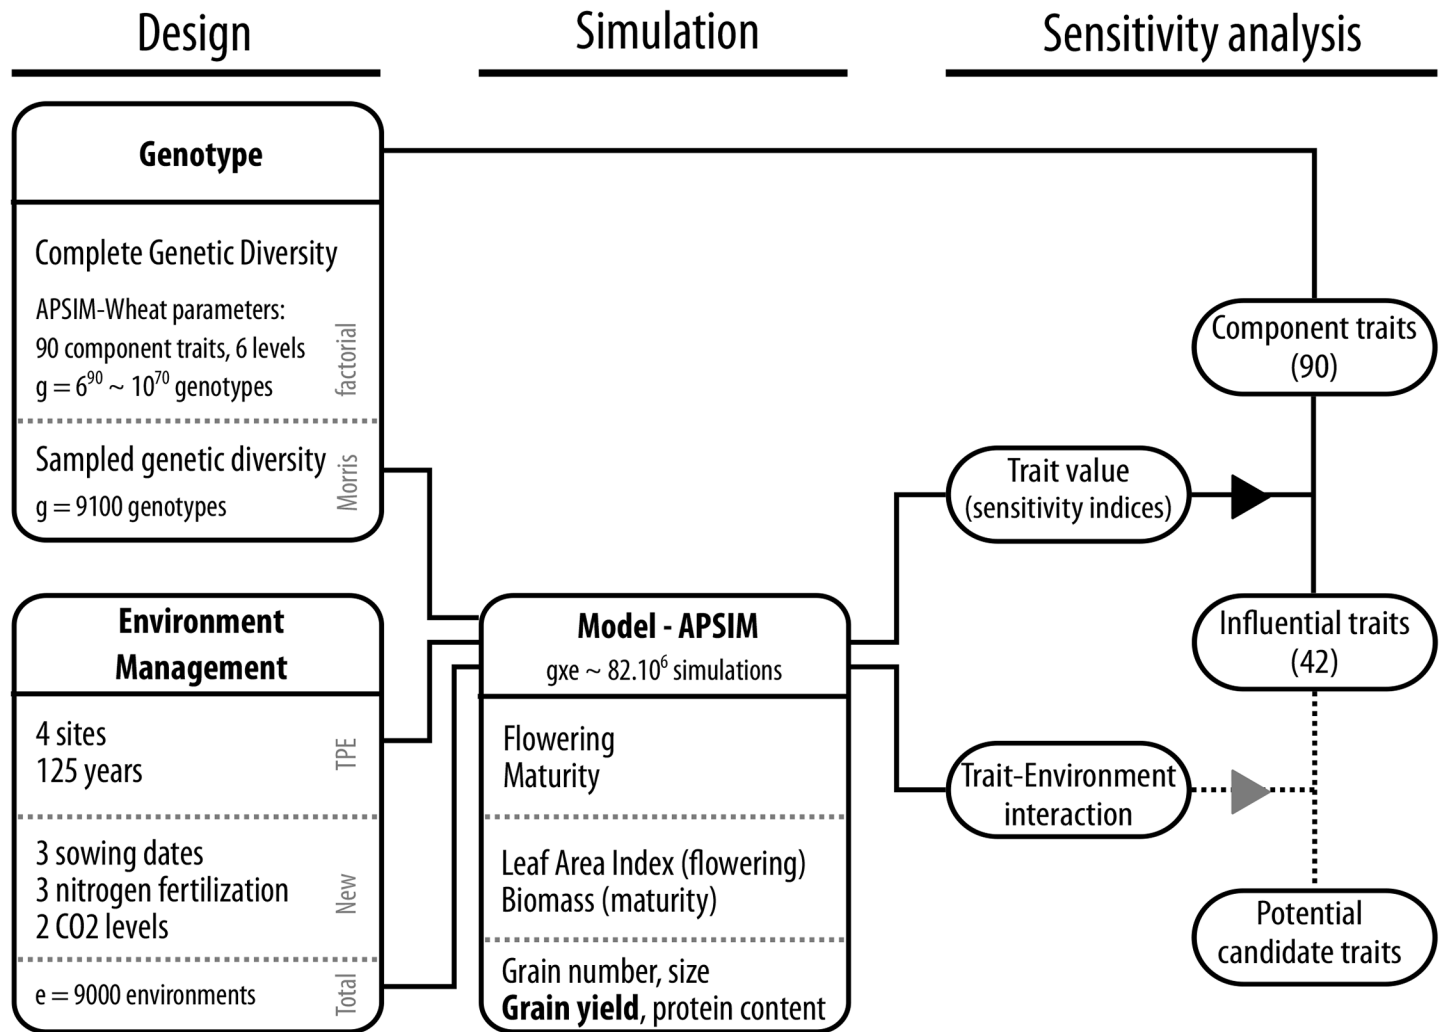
Design

Simulation

Sensitivity analysis

Genotype

Complete Genetic Diversity

APSIM-Wheat parameters:
90 component traits, 6 levels
g = $6^{90}$ ~ $10^{70}$ genotypes

factorial

Sampled genetic diversity
g = 9100 genotypes

Morris

Environment
Management

4 sites
125 years

TPE

3 sowing dates
3 nitrogen fertilization
2 CO2 levels

New

e = 9000 environments

Total

Model - APSIM
gxe ~ $82.10^6$ simulations

Flowering
Maturity

Leaf Area Index (flowering)
Biomass (maturity)

Grain number, size
Grain yield, protein content

Component traits
(90)

Trait value
(sensitivity indices)

Influential traits
(42)

Trait-Environment
interaction

Potential
candidate traits